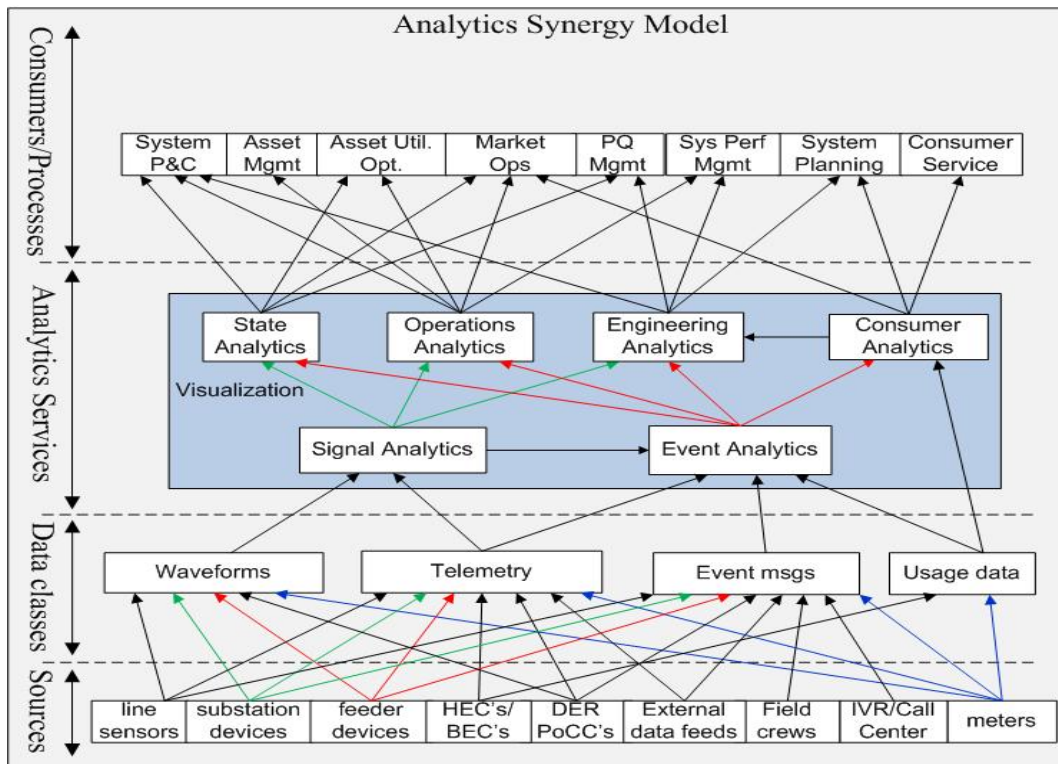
Analytics Synergy Model

Consumers/Processes

| System P&C | Asset Mgmt | Asset Util. Opt. | Market Ops | PQ Mgmt | Sys Perf Mgmt | System Planning | Consumer Service |
|---|---|---|---|---|---|---|---|

Analytics Services

State Analytics

Operations Analytics

Engineering Analytics

Consumer Analytics

Visualization

Signal Analytics

Event Analytics

Data classes

Waveforms

Telemetry

Event msgs

Usage data

Sources

| line sensors | substation devices | feeder devices | HEC's/ BEC's | DER PoCC's | External data feeds | Field crews | IVR/Call Center | meters |
|---|---|---|---|---|---|---|---|---|